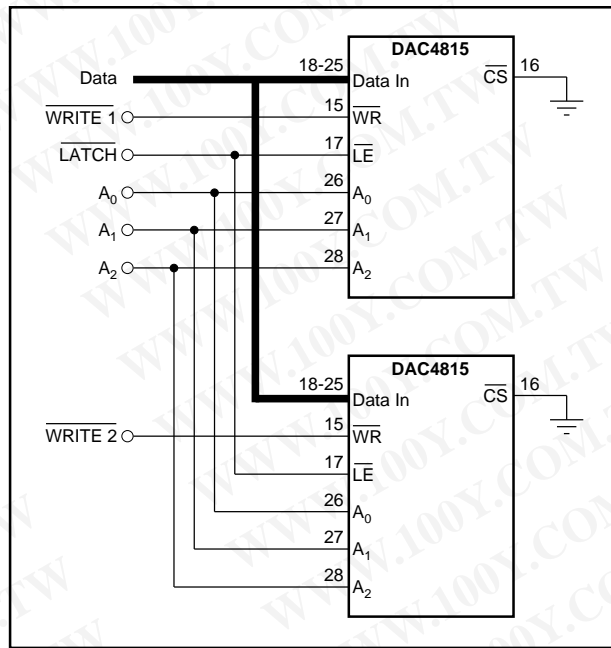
DAC4815

Data

18-25

Data In

$\overline{CS}$

16

$\overline{WRITE\ 1}$

15

$\overline{WR}$

$\overline{LATCH}$

17

$\overline{LE}$

$A_0$

26

$A_0$

$A_1$

27

$A_1$

$A_2$

28

$A_2$

DAC4815

18-25

Data In

$\overline{CS}$

16

$\overline{WRITE\ 2}$

15

$\overline{WR}$

17

$\overline{LE}$

26

$A_0$

27

$A_1$

28

$A_2$

WWW.100Y.COM.TW